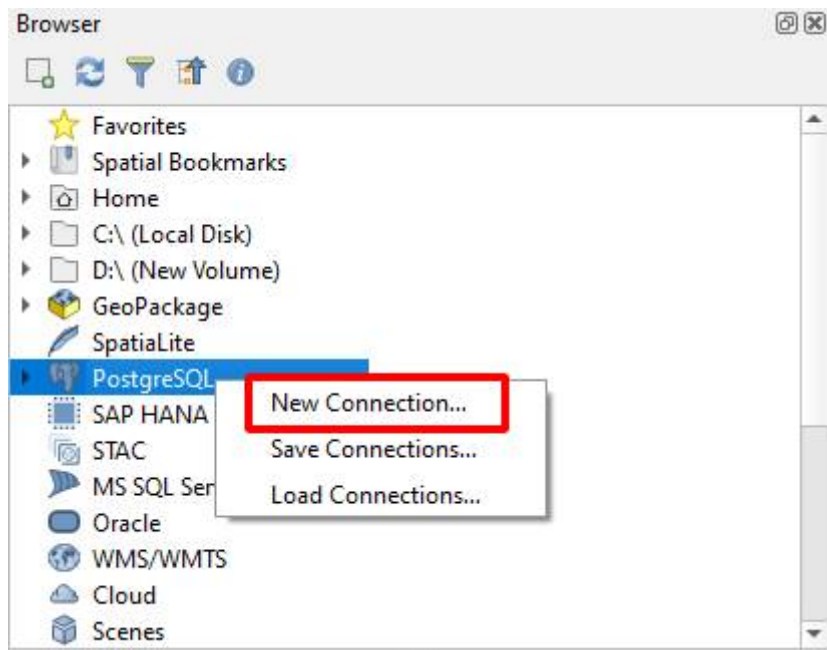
Browser

Favorites
Spatial Bookmarks
Home
C:\ (Local Disk)
D:\ (New Volume)
GeoPackage
SpatiaLite
PostgreSQL
SAP HANA
STAC
MS SQL Ser
Oracle
WMS/WMTS
Cloud
Scenes

New Connection...
Save Connections...
Load Connections...